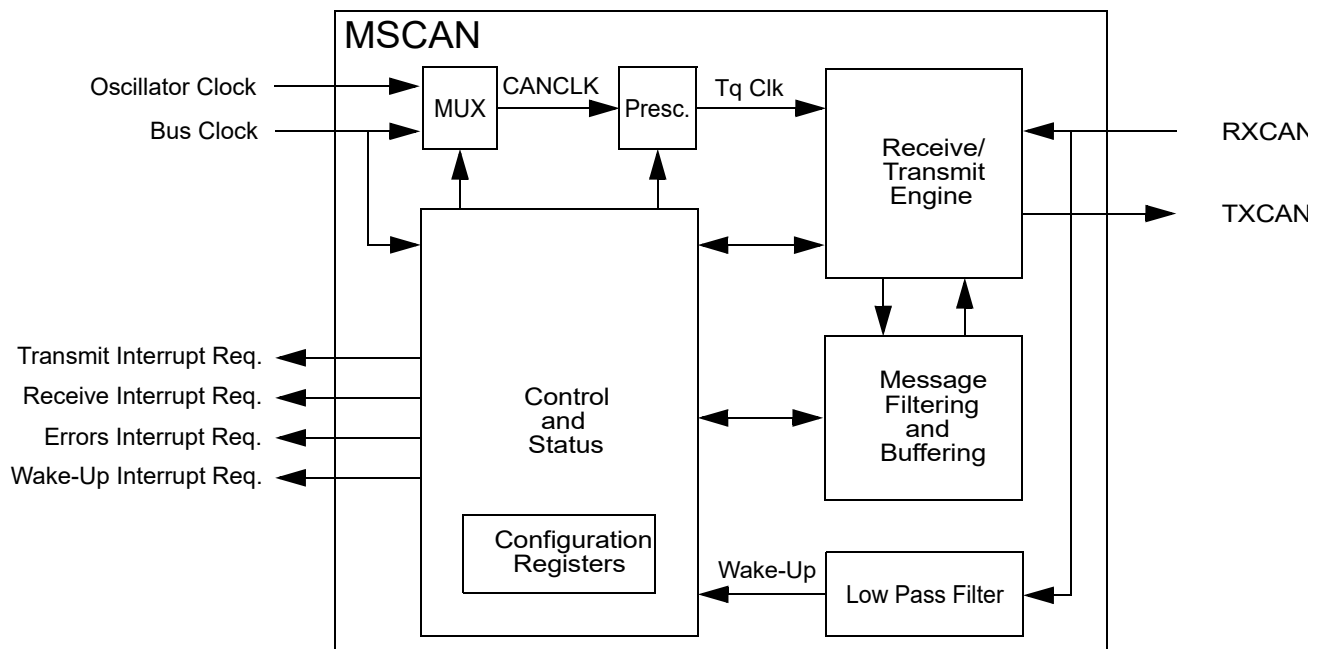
MSCAN

Oscillator Clock
Bus Clock
MUX
CANCLK
Presc.
Tq Clk
Receive/ Transmit Engine
RXCAN
TXCAN

Transmit Interrupt Req.
Receive Interrupt Req.
Errors Interrupt Req.
Wake-Up Interrupt Req.

Control and Status
Message Filtering and Buffering

Configuration Registers
Wake-Up
Low Pass Filter